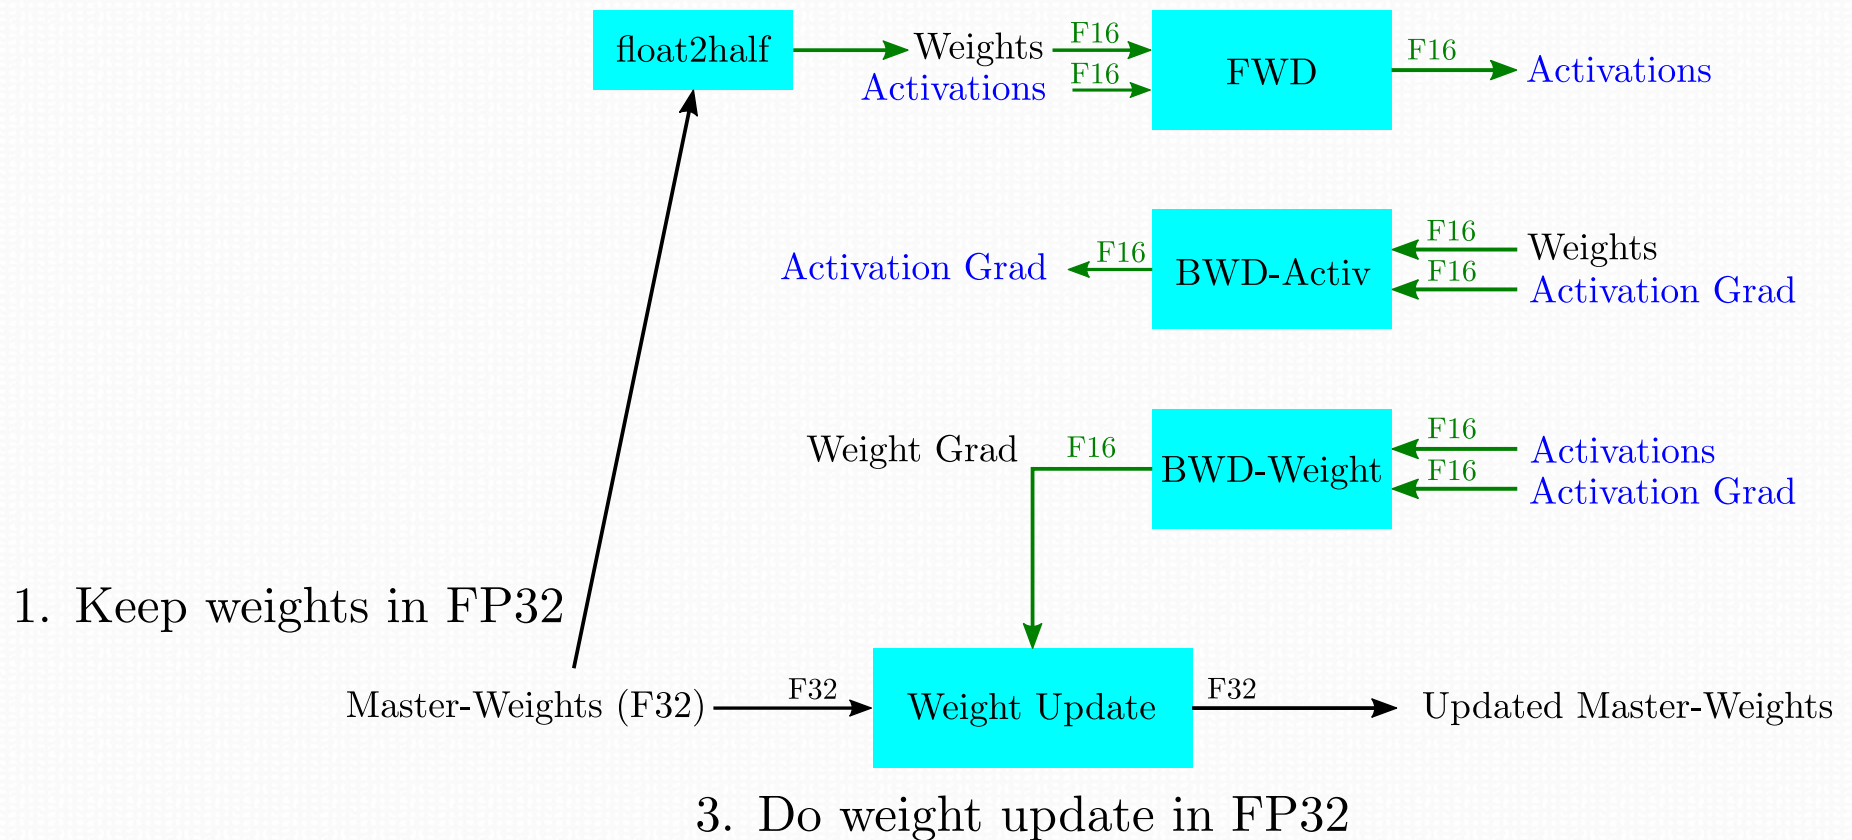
float2half
Weights
F16
Activations
F16
FWD
F16
Activations

Activation Grad
F16
BWD-Activ
F16
Weights
F16
Activation Grad

Weight Grad
F16
BWD-Weight
F16
Activations
F16
Activation Grad

1. Keep weights in FP32

Master-Weights (F32)
F32
Weight Update
F32
Updated Master-Weights

3. Do weight update in FP32